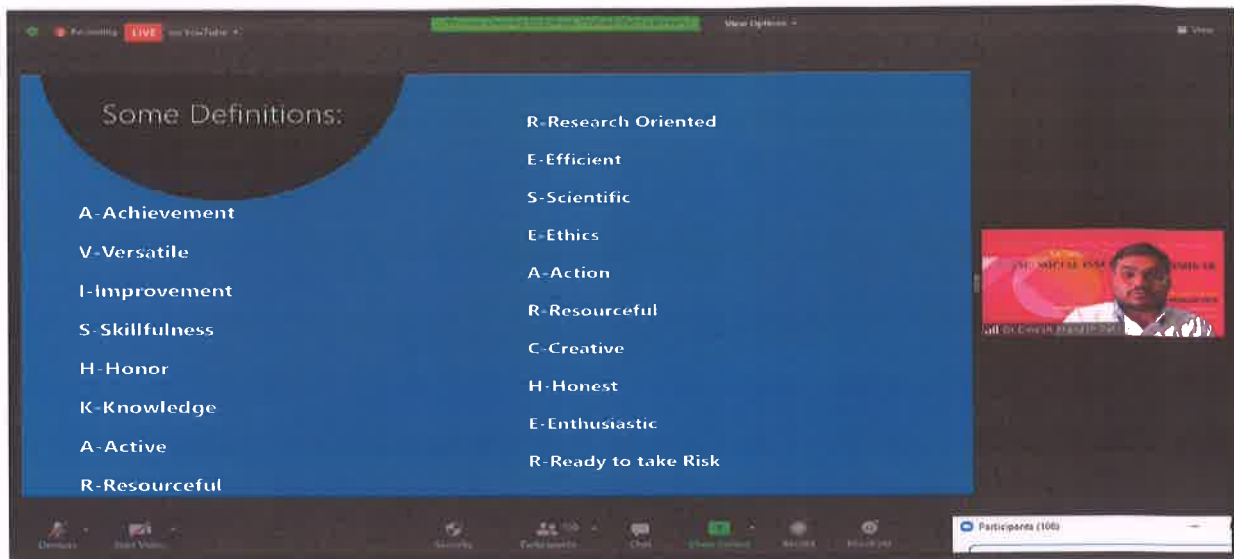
Recording LIVE on YouTube

View Options

Some Definitions:

A-Achievement

V-Versatile

I-Improvement

S-Skillfulness

H-Honor

K-Knowledge

A-Active

R-Resourceful

R-Research Oriented

E-Efficient

S-Scientific

E-Ethics

A-Action

R-Resourceful

C-Creative

H-Honest

E-Enthusiastic

R-Ready to take Risk

Participants (106)